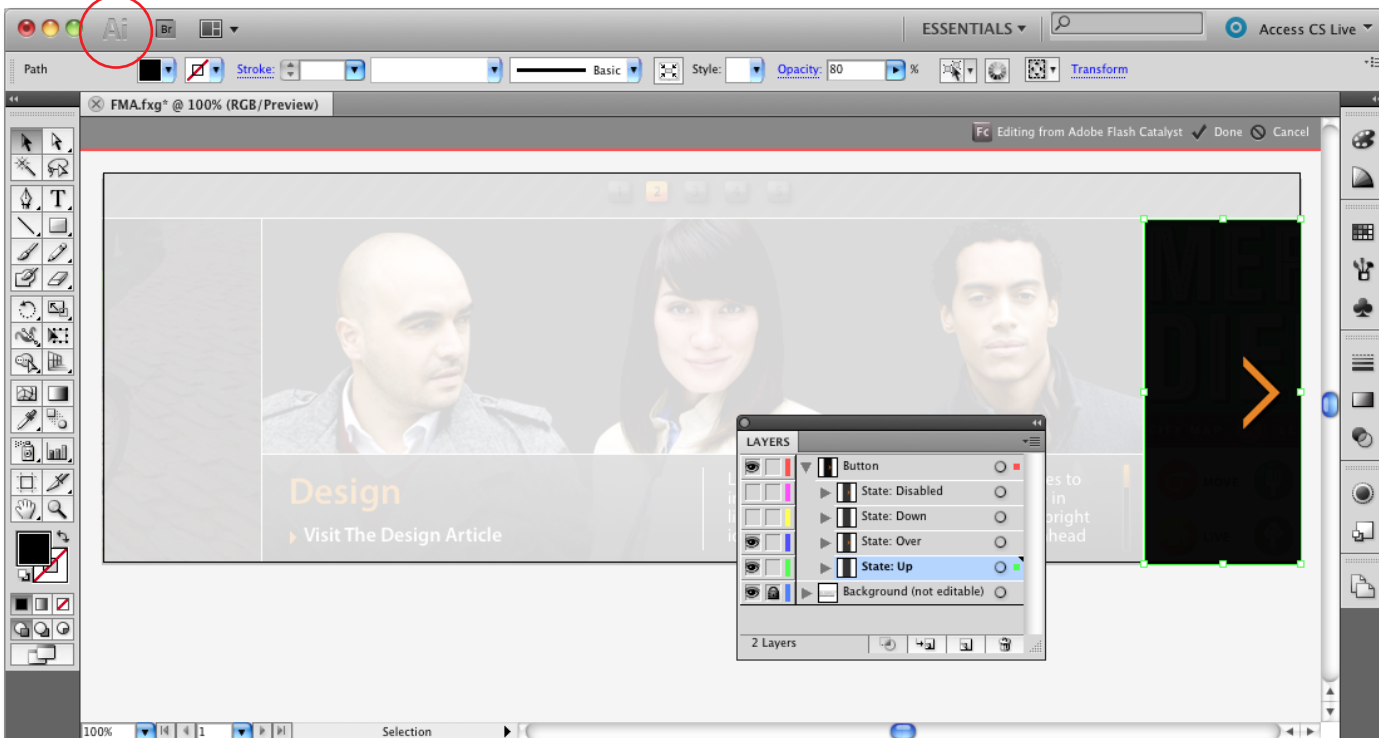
Ai Br ESSENTIALS Access CS Live

Path Stroke: Basic Style: Opacity: 80 % Transform

FMA.fxg* @ 100% (RGB/Preview)

Editing from Adobe Flash Catalyst Done Cancel

Design

Visit The Design Article

LAYERS

Button
State: Disabled
State: Down
State: Over
State: Up
Background (not editable)

2 Layers

100% 1 Selection